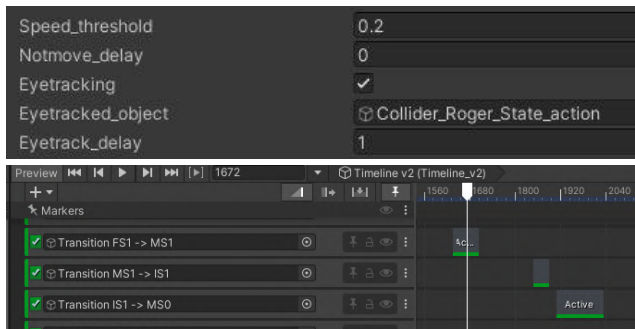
Speed_threshold 0.2
Notmove_delay 0
Eyetracking ✓
Eyetracked_object Collider_Roger_State_action
Eyetrack_delay 1

Preview 1672 Timeline v2 (Timeline_v2)
1560 1680 1800 1920 2040
Markers
Transition FS1 -> MS1
Ac
Transition MS1 -> IS1
Transition IS1 -> MS0
Active